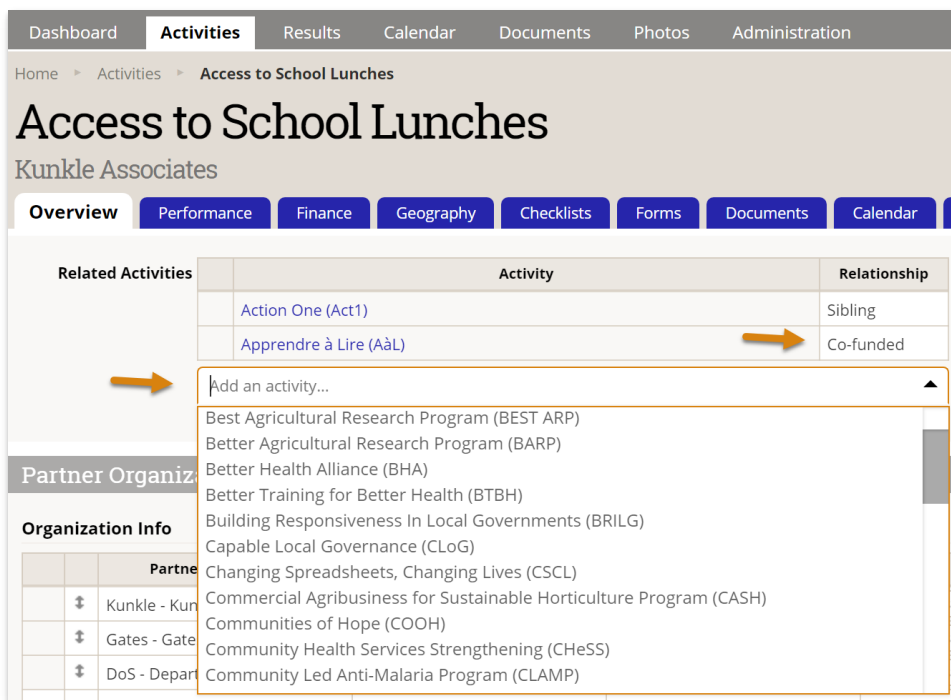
Dashboard Activities Results Calendar Documents Photos Administration

Home ▸ Activities ▸ Access to School Lunches

Access to School Lunches

Kunkle Associates

Overview Performance Finance Geography Checklists Forms Documents Calendar

Related Activities

| | Activity | Relationship |
|---|---|---|
| | Action One (Act1) | Sibling |
| | Apprendre à Lire (AàL) | Co-funded |

Add an activity...

Best Agricultural Research Program (BEST ARP)
Better Agricultural Research Program (BARP)
Better Health Alliance (BHA)
Better Training for Better Health (BTBH)
Building Responsiveness In Local Governments (BRILG)
Capable Local Governance (CLoG)
Changing Spreadsheets, Changing Lives (CSCL)
Commercial Agribusiness for Sustainable Horticulture Program (CASH)
Communities of Hope (COOH)
Community Health Services Strengthening (CHeSS)
Community Led Anti-Malaria Program (CLAMP)

Partner Organiza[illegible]

Organization Info

| | | Partne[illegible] |
|---|---|---|
| | ↕ | Kunkle - Kun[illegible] |
| | ↕ | Gates - Gate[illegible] |
| | ↕ | DoS - Depart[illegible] |